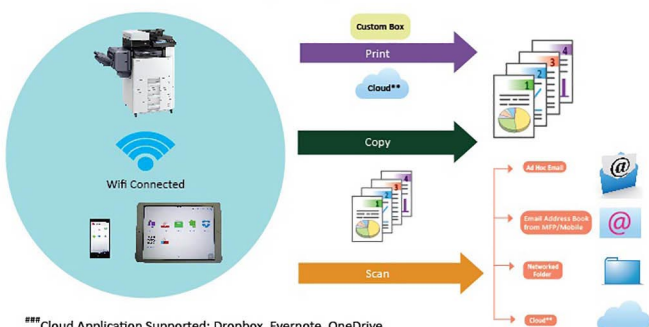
Wifi Connected

Custom Box

Print

Cloud**

1
2
3
4

Copy

1
2
3
4

Scan

Ad Hoc Email

Email Address Book from MFP/Mobile

Networked Folder

Cloud**

@

@

***Cloud Application Supported: Dropbox, Evernote, OneDrive